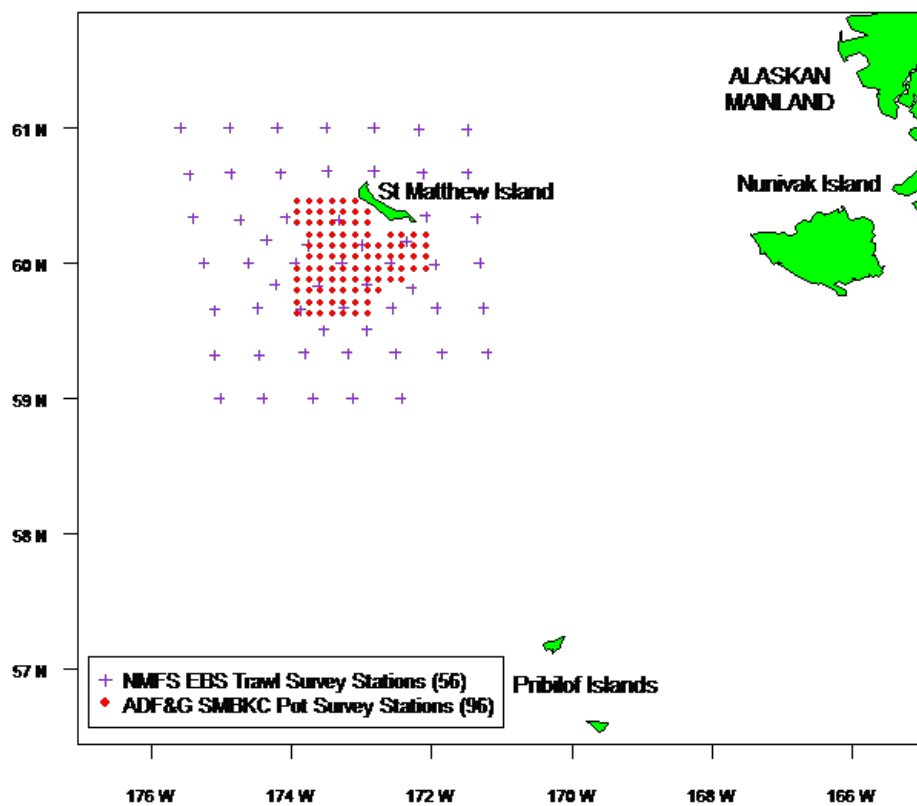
ALASKAN MAINLAND

Nunivak Island

St Matthew Island

Pribilof Islands

61 N

60 N

59 N

58 N

57 N

+ NMFS EBS Trawl Survey Stations (56)
• ADF&G SMBKC Pot Survey Stations (96)

176 W
174 W
172 W
170 W
168 W
166 W